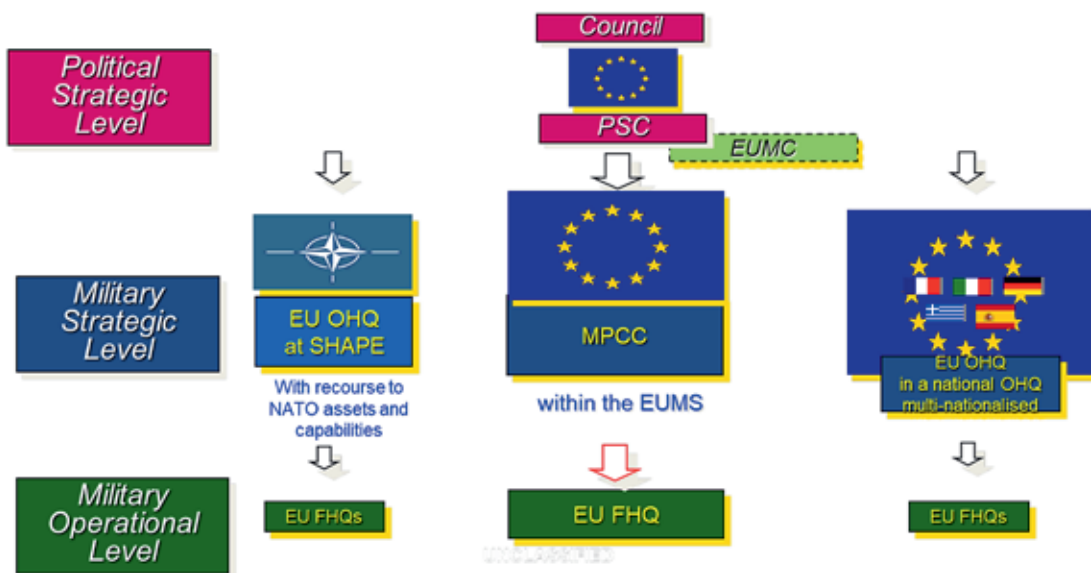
Council

Political Strategic Level

PSC

EUMC

Military Strategic Level

EU OHQ at SHAPE

With recourse to NATO assets and capabilities

MPCC

within the EUMS

EU OHQ in a national OHQ multi-nationalised

Military Operational Level

EU FHQs

EU FHQ

EU FHQs

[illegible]